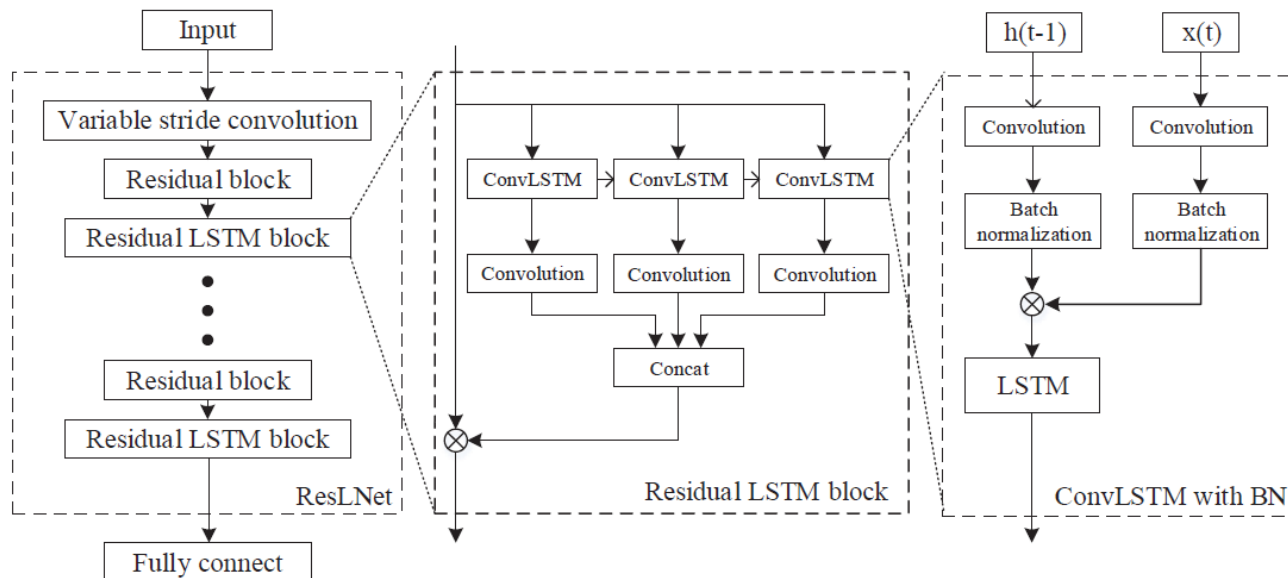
Input
Variable stride convolution
Residual block
Residual LSTM block
Residual block
Residual LSTM block
ResLNet
Fully connect

ConvLSTM
ConvLSTM
ConvLSTM
Convolution
Convolution
Convolution
Concat
Residual LSTM block

h(t-1)
x(t)
Convolution
Convolution
Batch normalization
Batch normalization
LSTM
ConvLSTM with BN